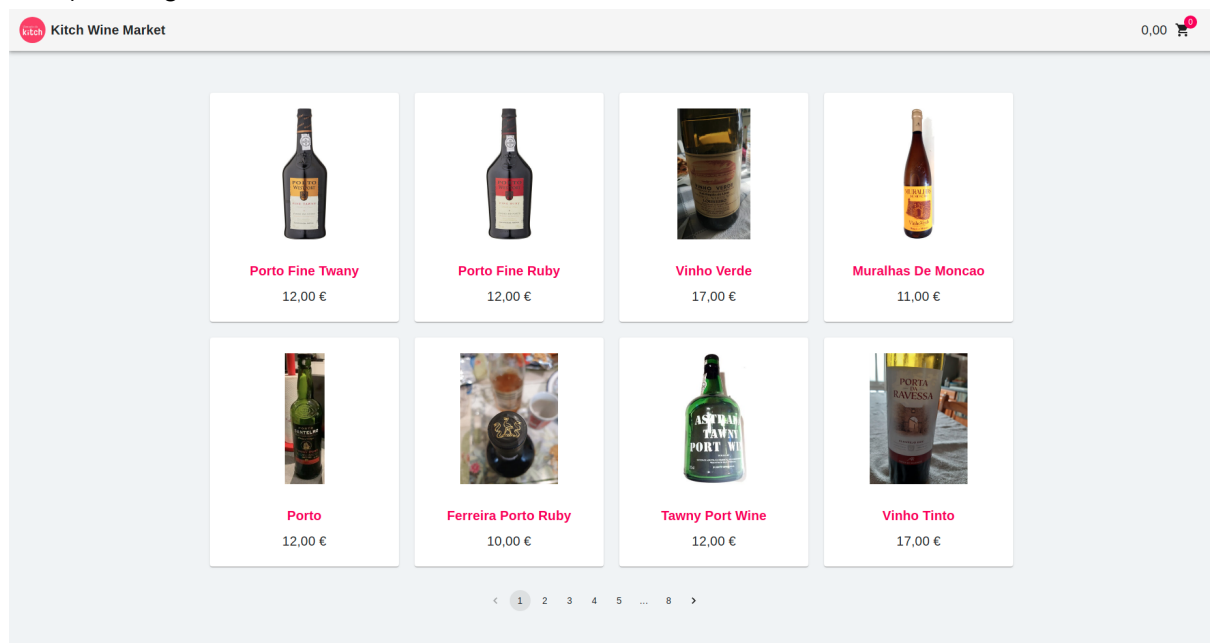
kitch Kitch Wine Market

0,00 0

Porto Fine Twany
12,00 €

Porto Fine Ruby
12,00 €

Vinho Verde
17,00 €

Muralhas De Moncao
11,00 €

Porto
12,00 €

Ferreira Porto Ruby
10,00 €

Tawny Port Wine
12,00 €

Vinho Tinto
17,00 €

‹ 1 2 3 4 5 ... 8 ›